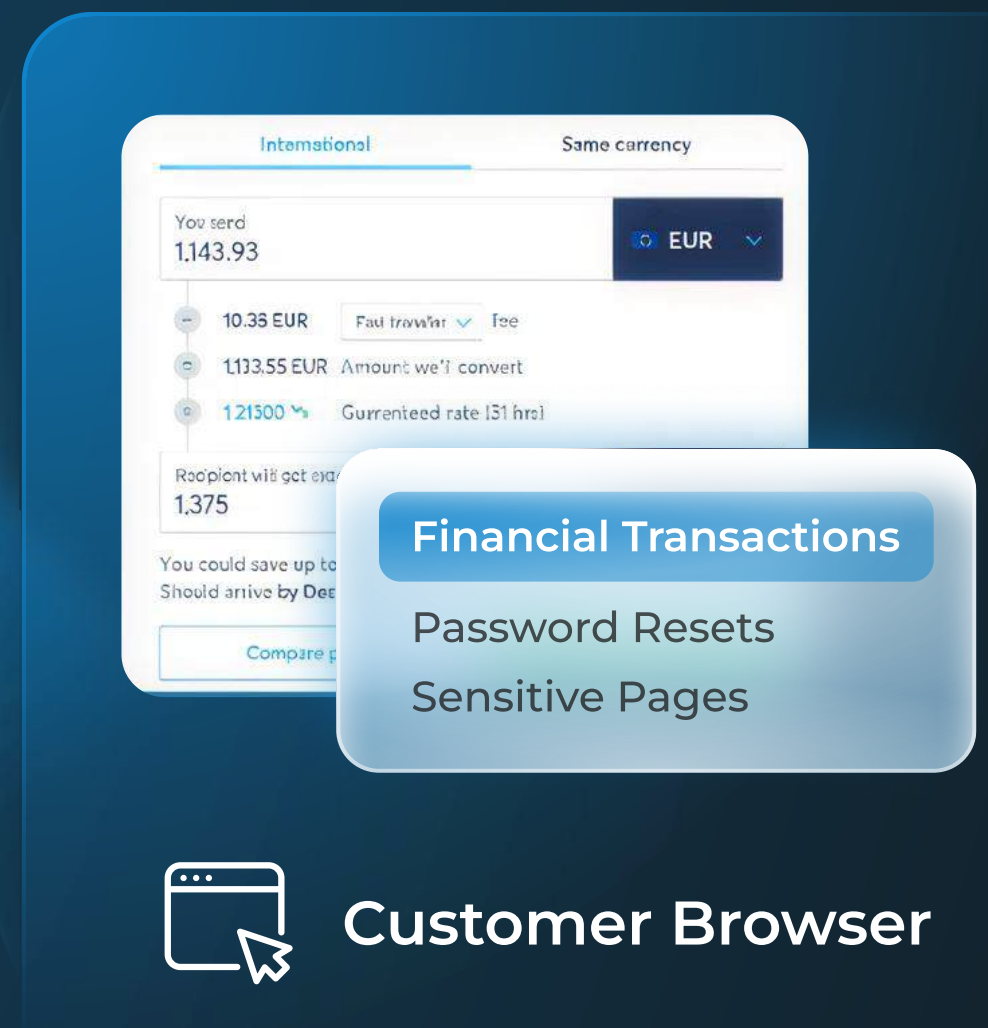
Intemational

Same carrency

You serd
1.143.93

EUR

10.36 EUR Fau trawlar Fee

1.133.55 EUR Amount we'l convert

1.21500 Gurrenteed rate [31 hrs]

Redpiont will get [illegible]
1.375

You could save up to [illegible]
Should arive by Dec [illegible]

Compare p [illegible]

Financial Transactions

Password Resets

Sensitive Pages

Customer Browser